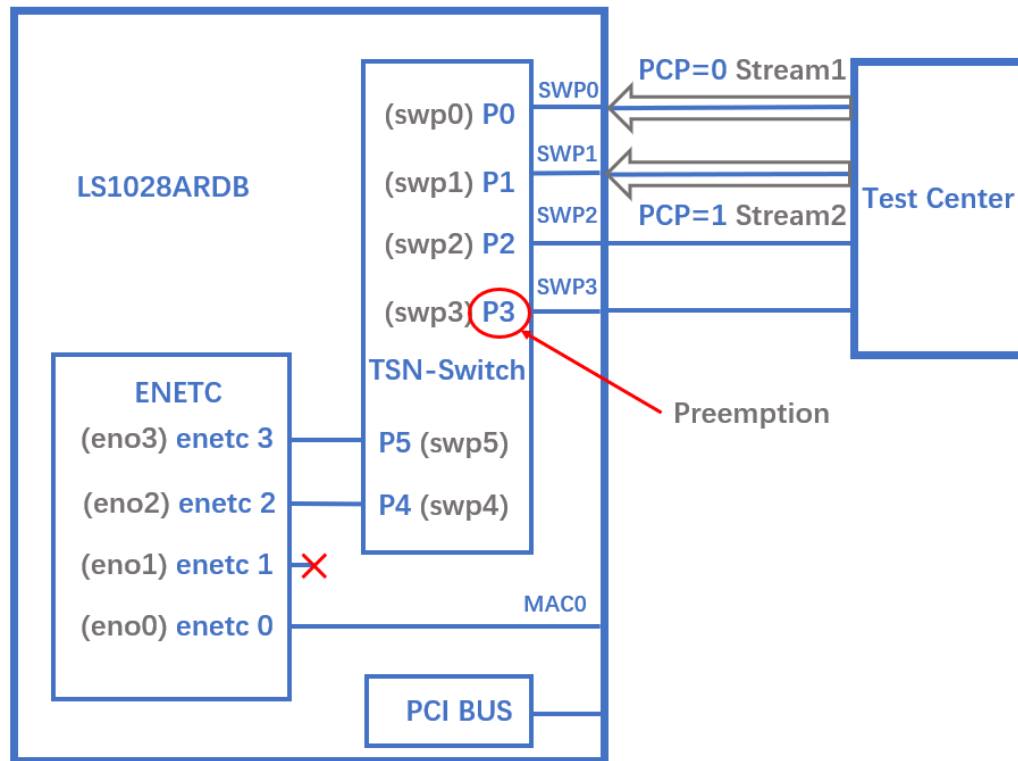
LS1028ARDB

(swp0) P0
(swp1) P1
(swp2) P2
(swp3) P3
TSN-Switch

SWP0
SWP1
SWP2
SWP3

PCP=0 Stream1
PCP=1 Stream2

Test Center

Preemption

ENETC
(eno3) enetc 3
(eno2) enetc 2
(eno1) enetc 1
(eno0) enetc 0

P5 (swp5)
P4 (swp4)

MAC0

PCI BUS